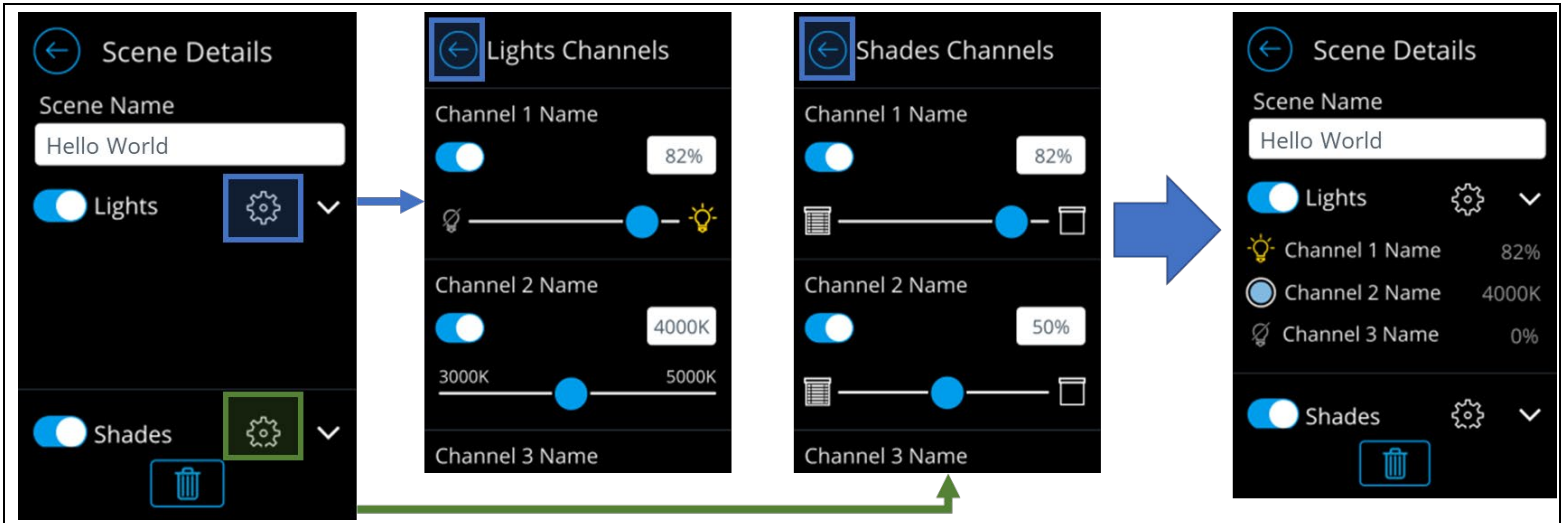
Scene Details

Scene Name

Hello World

Lights

Shades

Lights Channels

Channel 1 Name

82%

Channel 2 Name

4000K

3000K

5000K

Channel 3 Name

Shades Channels

Channel 1 Name

82%

Channel 2 Name

50%

Channel 3 Name

Scene Details

Scene Name

Hello World

Lights

Channel 1 Name 82%

Channel 2 Name 4000K

Channel 3 Name 0%

Shades